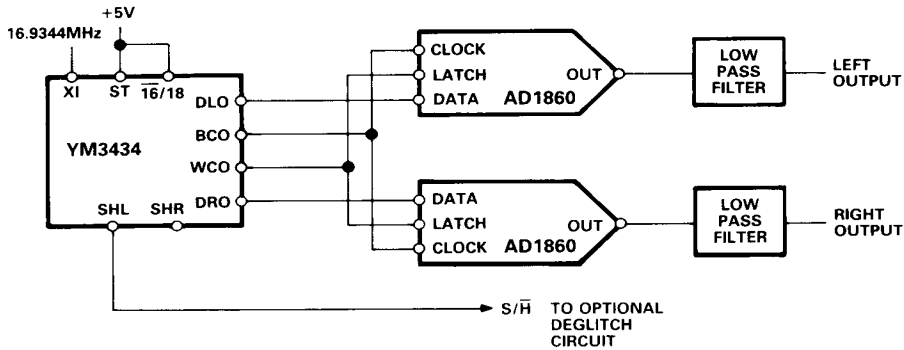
+5V

16.9344MHz

XI

ST

$\overline{16}/18$

DLO

BCO

WCO

DRO

YM3434

SHL

SHR

CLOCK

LATCH

DATA

OUT

AD1860

LOW PASS FILTER

LEFT OUTPUT

DATA

LATCH

CLOCK

OUT

AD1860

LOW PASS FILTER

RIGHT OUTPUT

$S/\overline{H}$ TO OPTIONAL DEGLITCH CIRCUIT